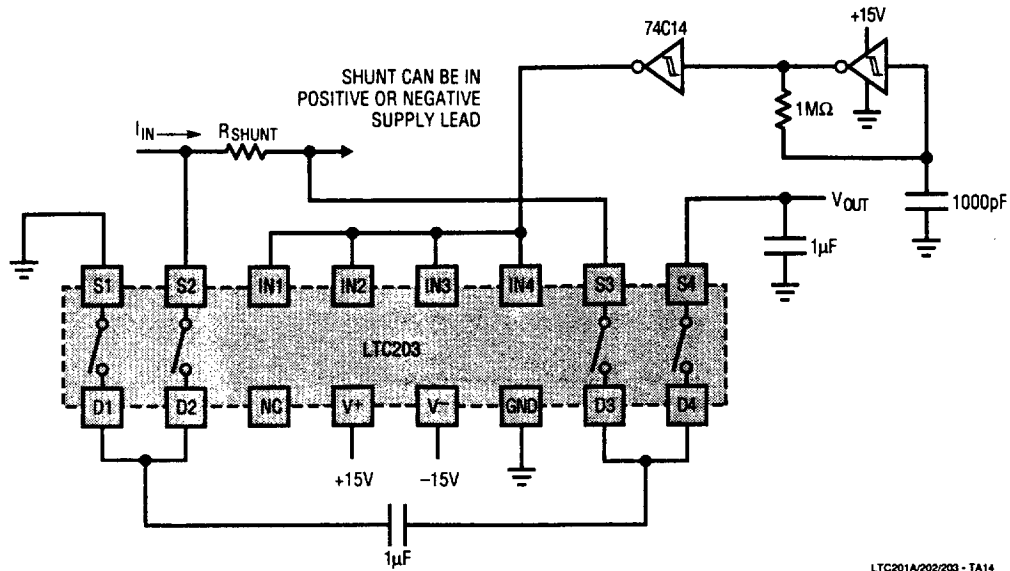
74C14

+15V

SHUNT CAN BE IN POSITIVE OR NEGATIVE SUPPLY LEAD

$I_{IN}$

$R_{SHUNT}$

1MΩ

$V_{OUT}$

1000pF

1µF

S1 S2 IN1 IN2 IN3 IN4 S3 S4

LTC203

D1 D2 NC V+ V− GND D3 D4

+15V

−15V

1µF

LTC201A/202/203 • TA14